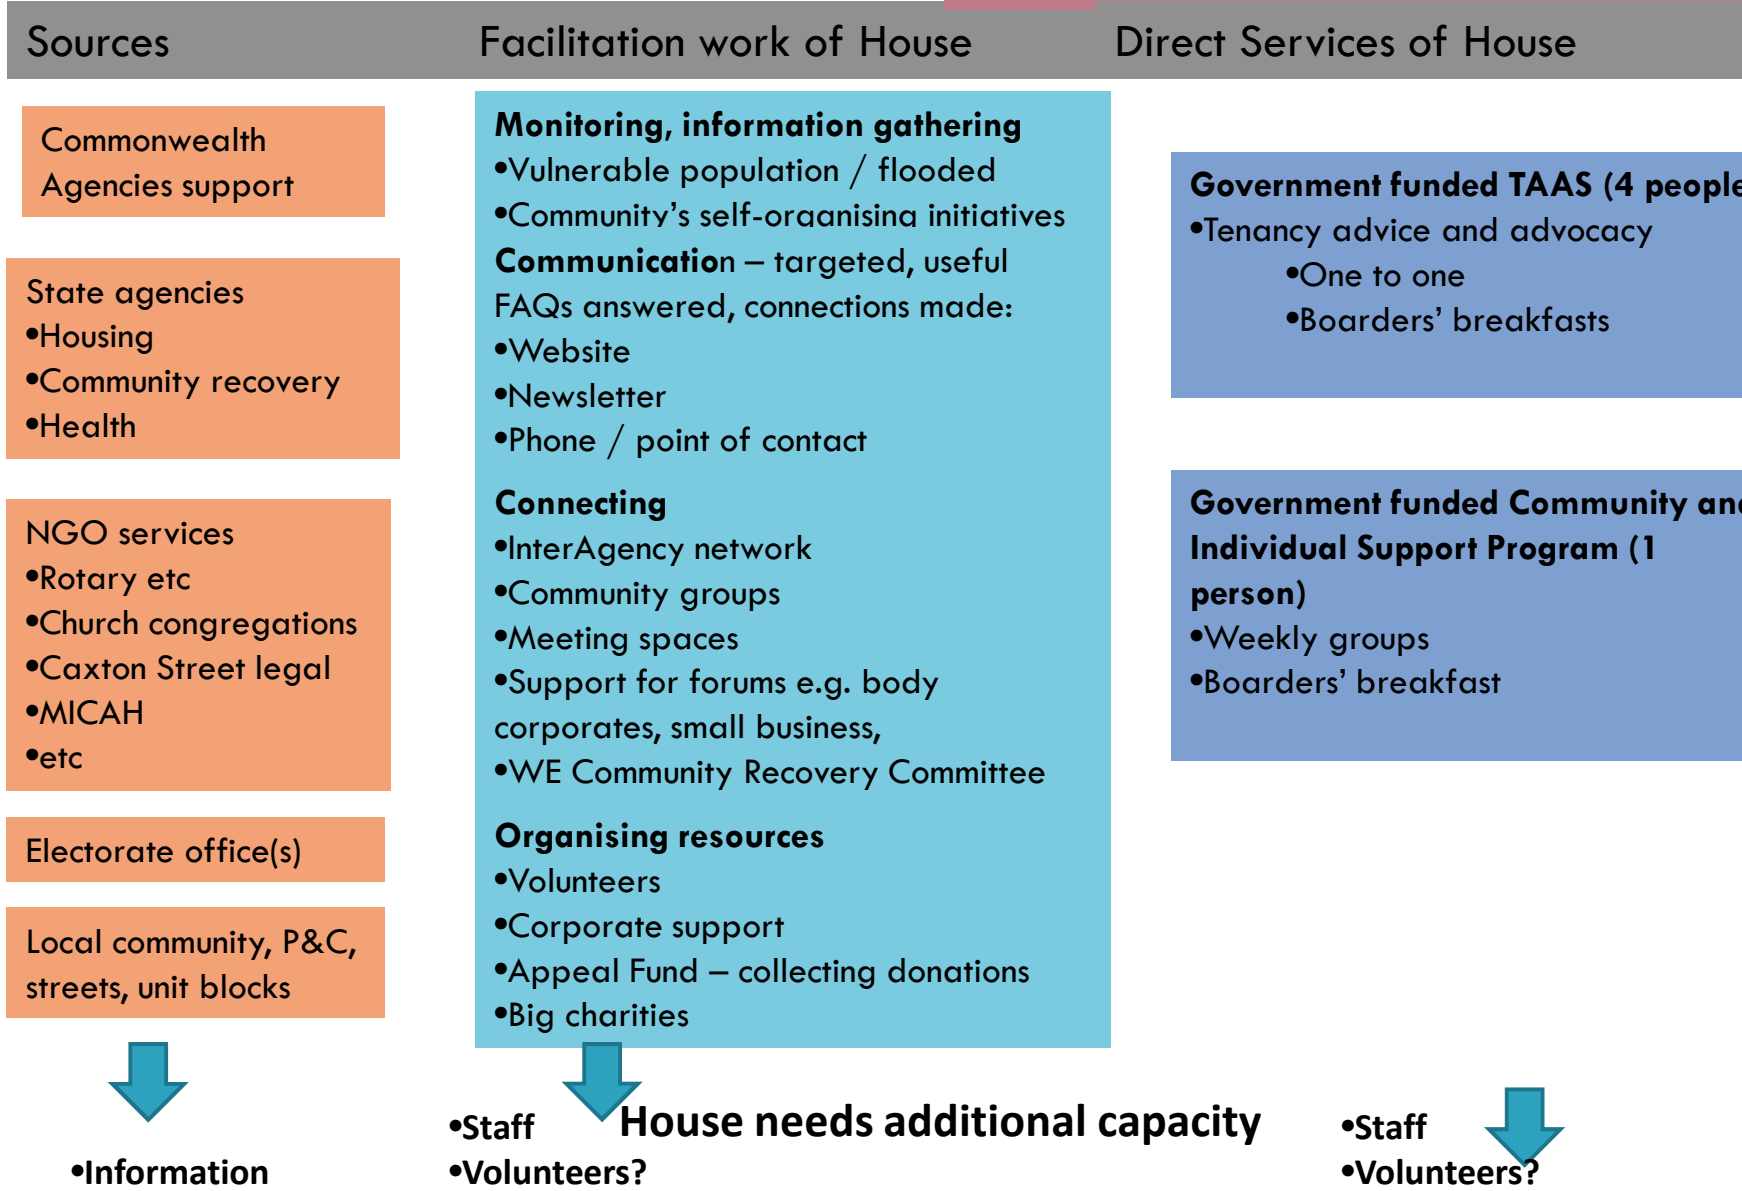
Sources

Facilitation work of House

Direct Services of House

Commonwealth Agencies support

State agencies
•Housing
•Community recovery
•Health

NGO services
•Rotary etc
•Church congregations
•Caxton Street legal
•MICAH
•etc

Electorate office(s)

Local community, P&C, streets, unit blocks

Monitoring, information gathering
•Vulnerable population / flooded
•Community's self-organising initiatives
Communication – targeted, useful
FAQs answered, connections made:
•Website
•Newsletter
•Phone / point of contact

Connecting
•InterAgency network
•Community groups
•Meeting spaces
•Support for forums e.g. body corporates, small business,
•WE Community Recovery Committee

Organising resources
•Volunteers
•Corporate support
•Appeal Fund – collecting donations
•Big charities

Government funded TAAS (4 people
•Tenancy advice and advocacy
•One to one
•Boarders' breakfasts

Government funded Community and Individual Support Program (1 person)
•Weekly groups
•Boarders' breakfast

•Information

•Staff
•Volunteers?

House needs additional capacity

•Staff
•Volunteers?